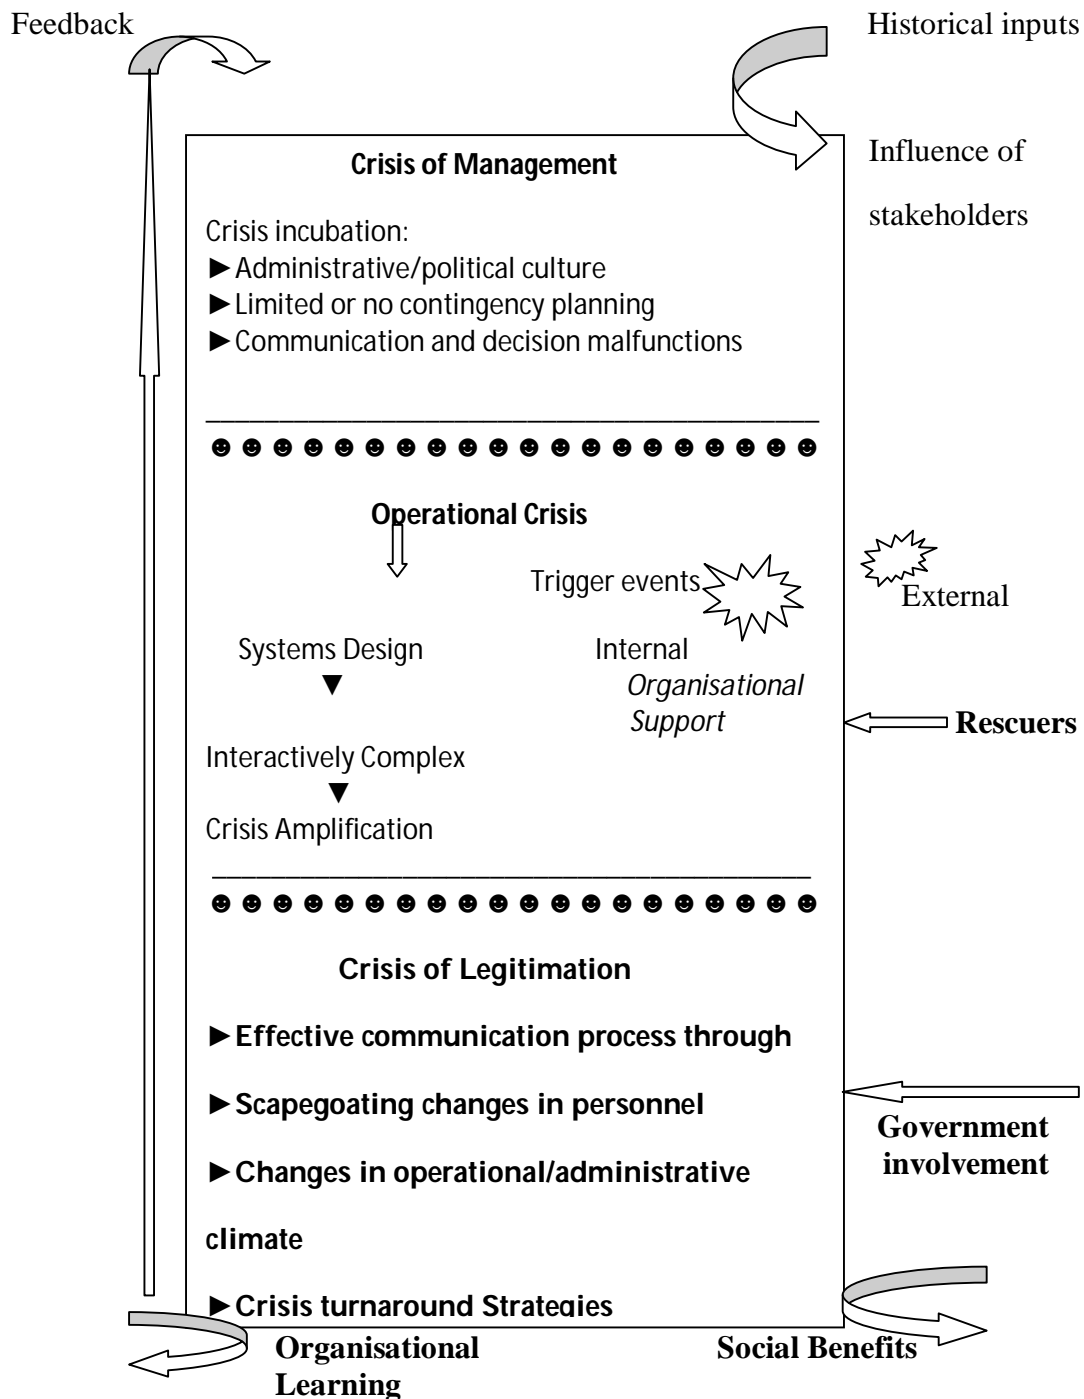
Feedback

Historical inputs

Influence of stakeholders

**Crisis of Management**

Crisis incubation:
►Administrative/political culture
►Limited or no contingency planning
►Communication and decision malfunctions

☻☻☻☻☻☻☻☻☻☻☻☻☻☻☻☻☻☻☻☻

**Operational Crisis**

Trigger events

External

Systems Design
▼
Interactively Complex
▼
Crisis Amplification

Internal
*Organisational Support*

**Rescuers**

☻☻☻☻☻☻☻☻☻☻☻☻☻☻☻☻☻☻☻☻

**Crisis of Legitimation**

**►Effective communication process through**

**►Scapegoating changes in personnel**

**►Changes in operational/administrative climate**

**►Crisis turnaround Strategies**

**Government involvement**

**Organisational Learning**

**Social Benefits**